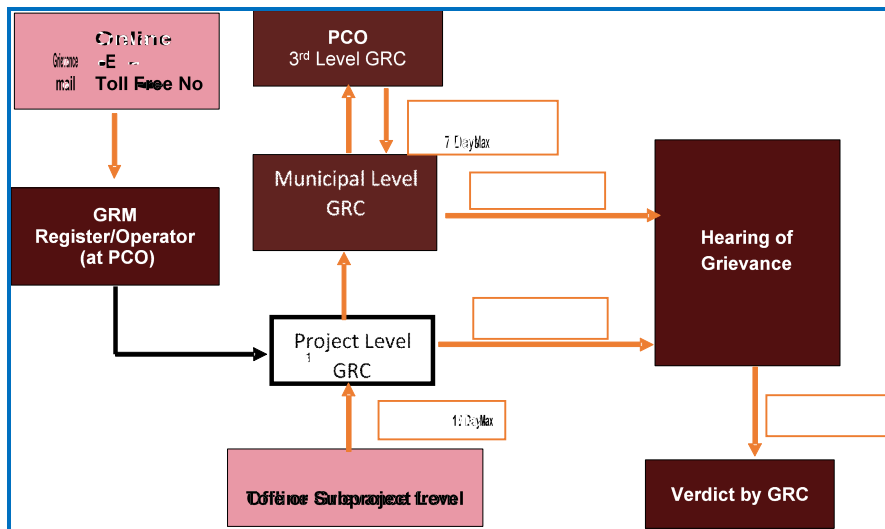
Grievance mail
Grieline
-E
Toll Free No

PCO
3rd Level GRC

7 Day Max

Municipal Level GRC

GRM Register/Operator (at PCO)

Hearing of Grievance

Project Level
1
GRC

1 Day Max

Office at Subproject level

Verdict by GRC